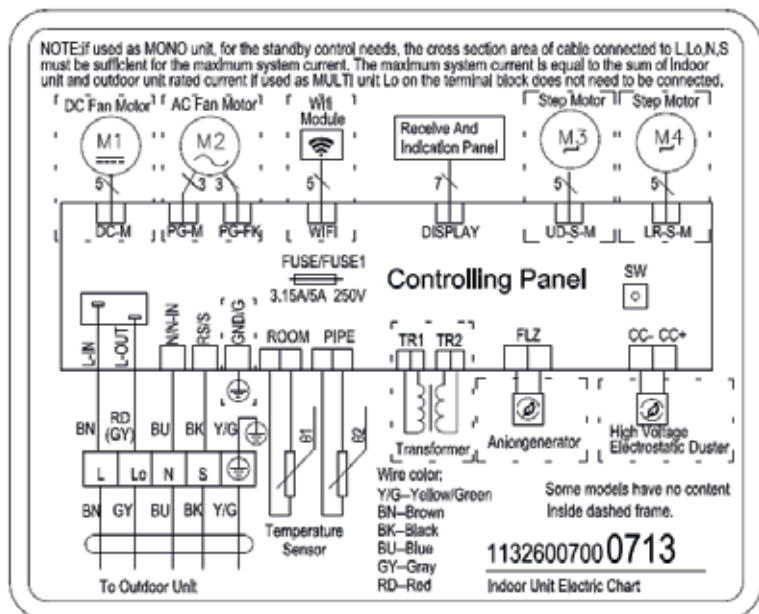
NOTE:If used as MONO unit, for the standby control needs, the cross section area of cable connected to L,Lo,N,S must be sufficient for the maximum system current. The maximum system current is equal to the sum of Indoor unit and outdoor unit rated current If used as MULTI unit Lo on the terminal block does not need to be connected.

DC Fan Motor
M1
5
AC Fan Motor
M2
3 3
Wifi Module
5
Receive And Indication Panel
7
Step Motor
M3
5
Step Motor
M4
5

DC-M
PG-M
PG-FK
WIFI
DISPLAY
UD-S-M
LR-S-M

FUSE/FUSE1
3.15A/5A 250V
Controlling Panel
SW

L-IN
L-OUT
N/N-IN
RS/S
GND/G
ROOM
PIPE
TR1
TR2
FLZ
CC-
CC+

BN
RD (GY)
BU
BK
Y/G
θ1
θ2
Transformer
Aniongenerator
High Voltage Electrostatic Duster

L
Lo
N
S

BN
GY
BU
BK
Y/G

Temperature Sensor

To Outdoor Unit

Wire color:
Y/G--Yellow/Green
BN--Brown
BK--Black
BU--Blue
GY--Gray
RD--Red

Some models have no content inside dashed frame.

11326007000713
Indoor Unit Electric Chart